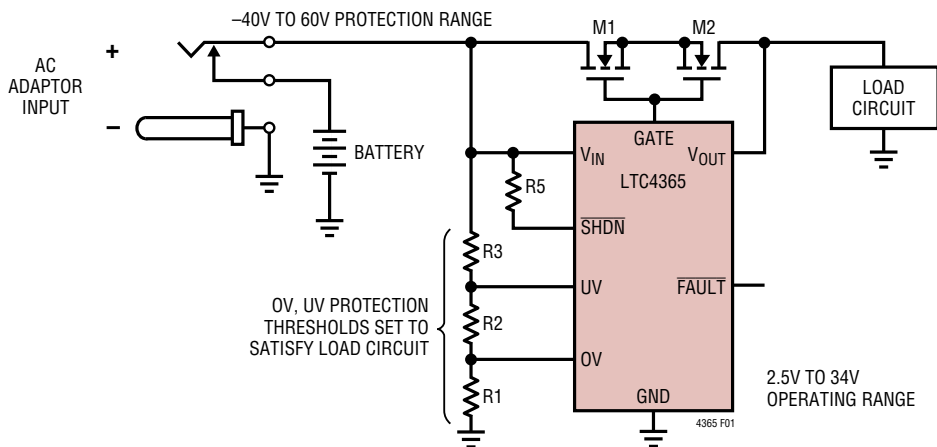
–40V TO 60V PROTECTION RANGE

M1

M2

AC ADAPTOR INPUT

+

–

BATTERY

LOAD CIRCUIT

R5

GATE

$V_{IN}$

$V_{OUT}$

LTC4365

$\overline{SHDN}$

R3

UV

$\overline{FAULT}$

OV, UV PROTECTION THRESHOLDS SET TO SATISFY LOAD CIRCUIT

R2

OV

R1

GND

2.5V TO 34V OPERATING RANGE

4365 F01